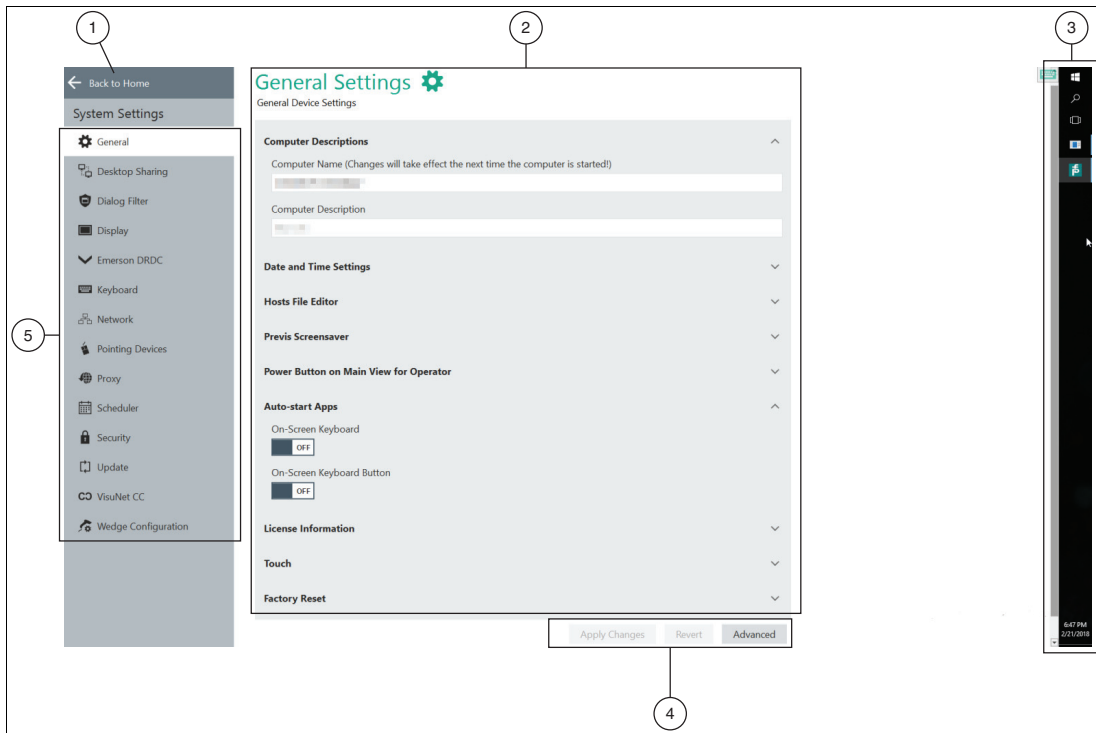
1

2

3

Back to Home

System Settings

General

Desktop Sharing

Dialog Filter

Display

Emerson DRDC

Keyboard

Network

Pointing Devices

Proxy

Scheduler

Security

Update

VisuNet CC

Wedge Configuration

5

General Settings

General Device Settings

Computer Descriptions

Computer Name (Changes will take effect the next time the computer is started!)

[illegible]

Computer Description

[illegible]

Date and Time Settings

Hosts File Editor

Previs Screensaver

Power Button on Main View for Operator

Auto-start Apps

On-Screen Keyboard

OFF

On-Screen Keyboard Button

OFF

License Information

Touch

Factory Reset

Apply Changes

Revert

Advanced

4

6:47 PM
2/21/2018